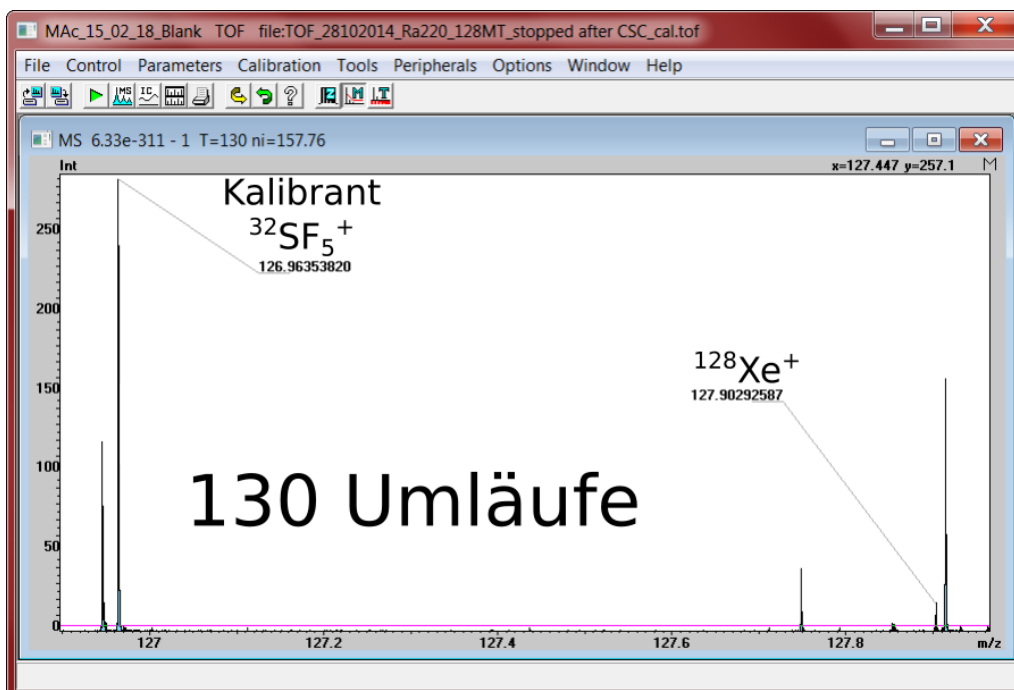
MAc_15_02_18_Blank TOF file:TOF_28102014_Ra220_128MT_stopped after CSC_cal.tof

File Control Parameters Calibration Tools Peripherals Options Window Help

MS 6.33e-311 - 1 T=130 ni=157.76

Int

x=127.447 y=257.1

M

Kalibrant

$^{32}SF_5^+$

126.96353820

$^{128}Xe^+$

127.90292587

130 Umläufe

250

200

150

100

50

0

127

127.2

127.4

127.6

127.8

m/z